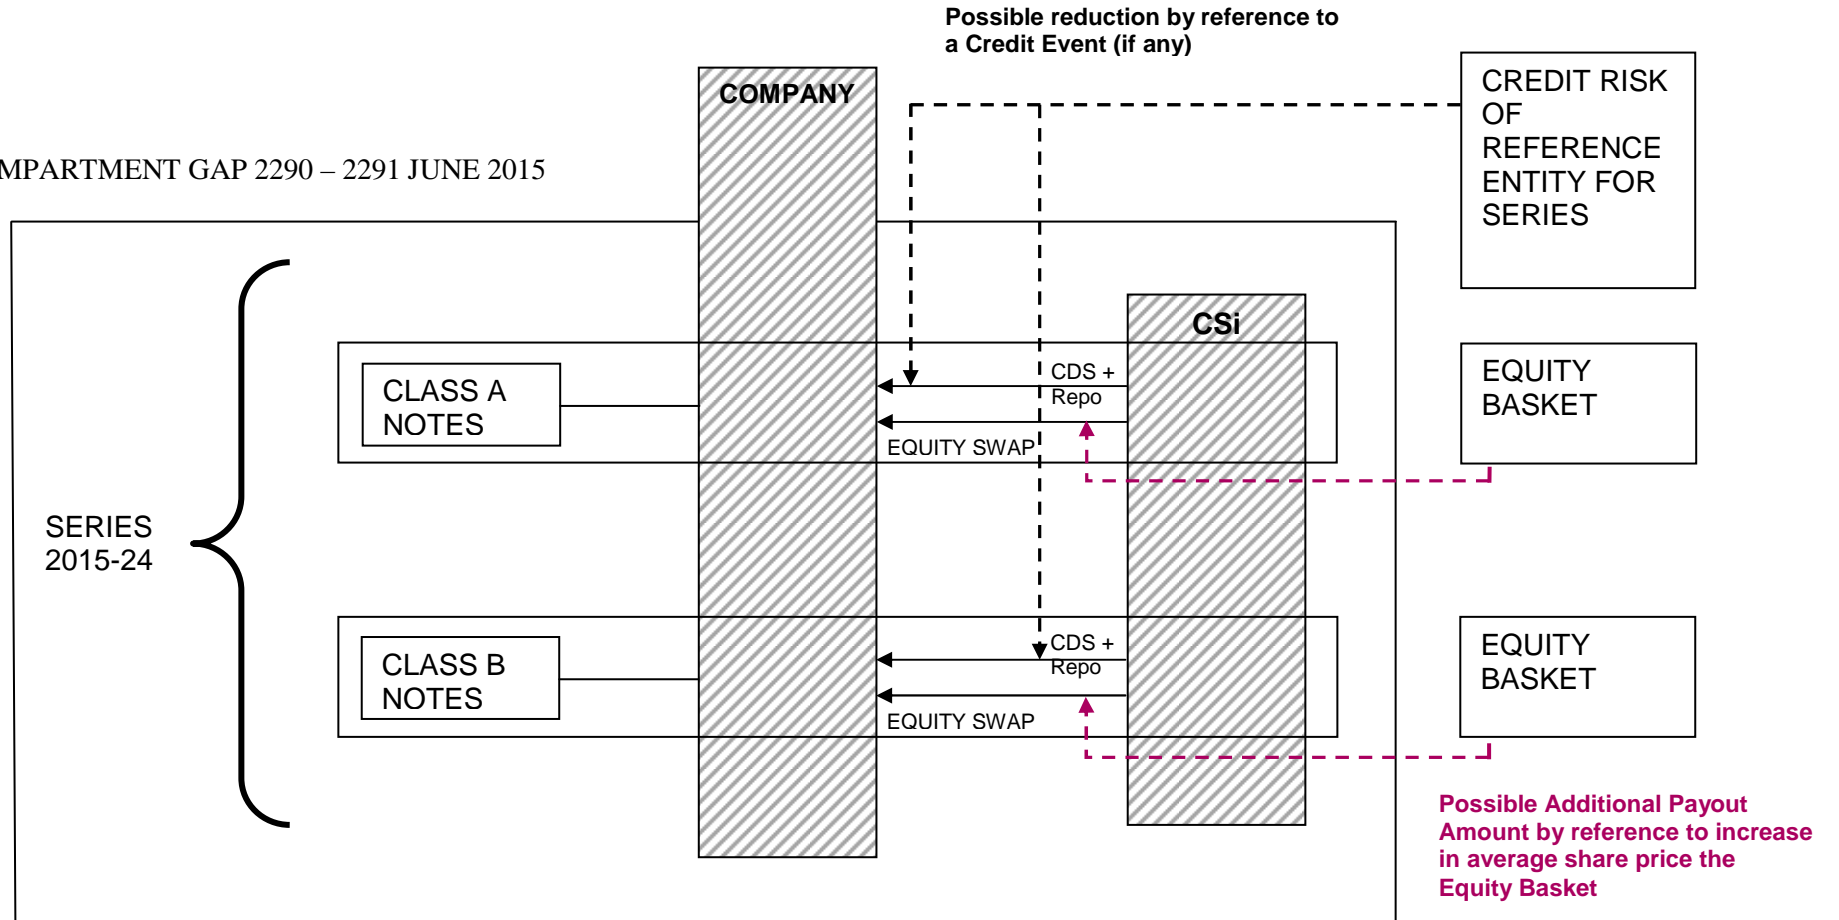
Possible reduction by reference to a Credit Event (if any)

COMPANY

CREDIT RISK OF REFERENCE ENTITY FOR SERIES

MPARTMENT GAP 2290 – 2291 JUNE 2015

CSi

CLASS A NOTES

CDS + Repo

EQUITY SWAP

EQUITY BASKET

SERIES 2015-24

CLASS B NOTES

CDS + Repo

EQUITY SWAP

EQUITY BASKET

Possible Additional Payout Amount by reference to increase in average share price the Equity Basket